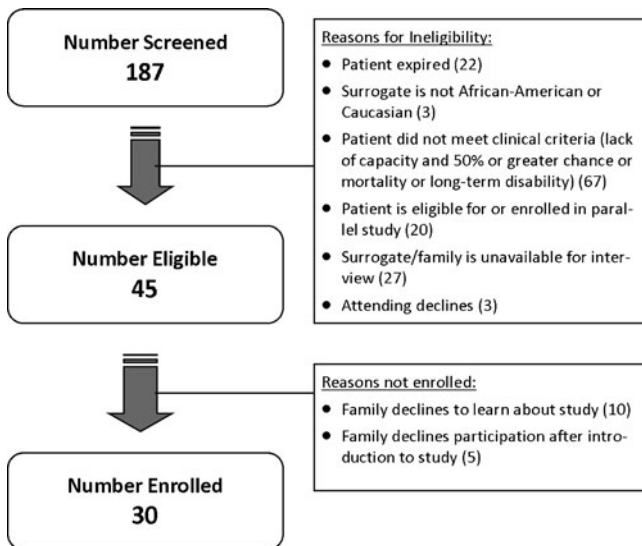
Number Screened
187

Reasons for Ineligibility:
- Patient expired (22)
- Surrogate is not African-American or Caucasian (3)
- Patient did not meet clinical criteria (lack of capacity and 50% or greater chance or mortality or long-term disability) (67)
- Patient is eligible for or enrolled in parallel study (20)
- Surrogate/family is unavailable for interview (27)
- Attending declines (3)

Number Eligible
45

Reasons not enrolled:
- Family declines to learn about study (10)
- Family declines participation after introduction to study (5)

Number Enrolled
30